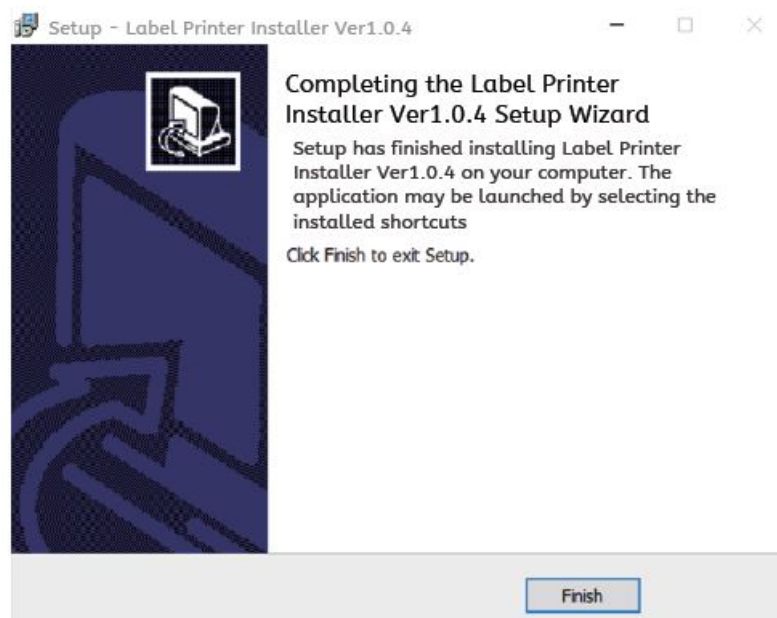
Setup - Label Printer Installer Ver1.0.4

Completing the Label Printer Installer Ver1.0.4 Setup Wizard

Setup has finished installing Label Printer Installer Ver1.0.4 on your computer. The application may be launched by selecting the installed shortcuts

Click Finish to exit Setup.

Finish